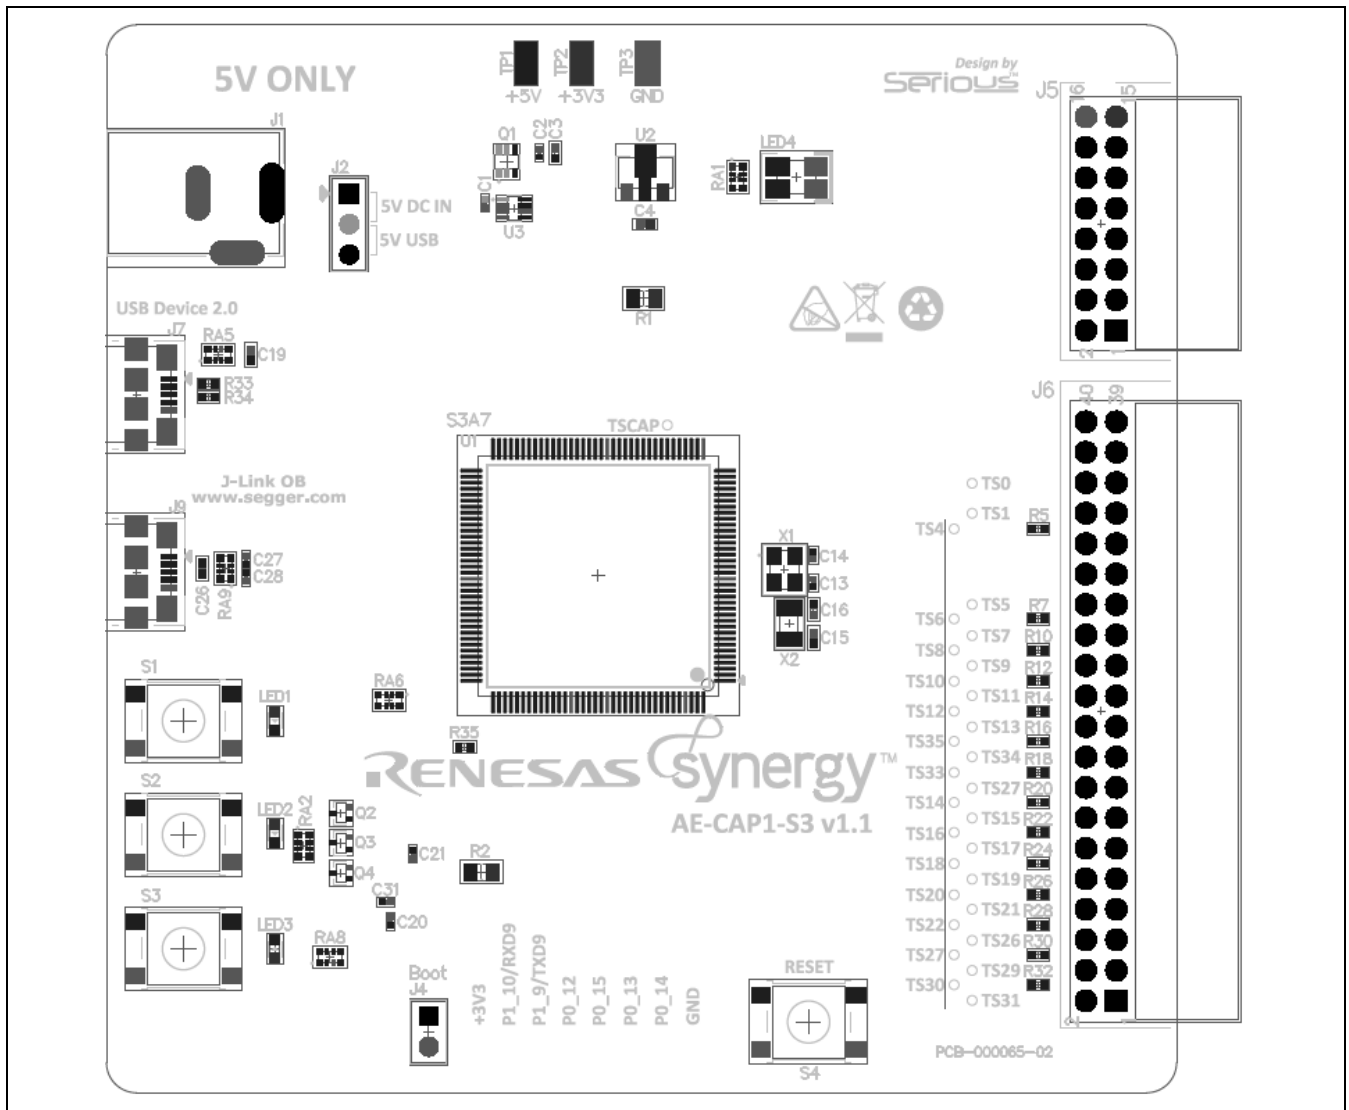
5V ONLY

TP1 +5V
TP2 +3V3
TP3 GND

Design by Serious

J5
16 15
2 1

J1
J2
5V DC IN
5V USB

Q1 C2 C3
C1
U3
U2
C4
RA1
LED4
R1

USB Device 2.0
J7
RA5
C19
R33
R34

J6
40 39

S3A7
U1
TSCAP

J-Link OB
www.segger.com
J9
C26
RA9
C27
C28

X1
C14
C13
C16
C15
X2

TS0
TS1
R5
TS4
TS5
R7
TS6
TS7
R10
TS8
TS9
R12
TS10
TS11
R14
TS12
TS13
R16
TS35
TS34
R18
TS33
TS27
R20
TS14
TS15
R22
TS16
TS17
R24
TS18
TS19
R26
TS20
TS21
R28
TS22
TS26
R30
TS27
TS29
R32
TS30
TS31

S1
LED1
RA6
R35

RENESAS Synergy™
AE-CAP1-S3 v1.1

S2
LED2
RA2
Q2
Q3
Q4
C21
R2

S3
LED3
RA8
C31
C20

Boot
J4
+3V3
P1_10/RXD9
P1_9/TXD9
P0_12
P0_15
P0_13
P0_14
GND

RESET
S4

PCB-000065-02